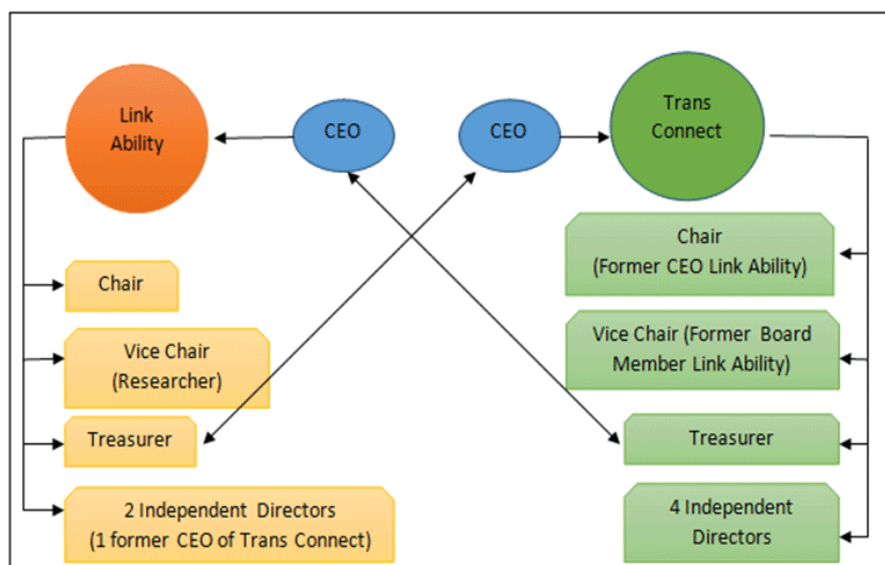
Link Ability

CEO

CEO

Trans Connect

Chair

Vice Chair (Researcher)

Treasurer

2 Independent Directors (1 former CEO of Trans Connect)

Chair (Former CEO Link Ability)

Vice Chair (Former Board Member Link Ability)

Treasurer

4 Independent Directors